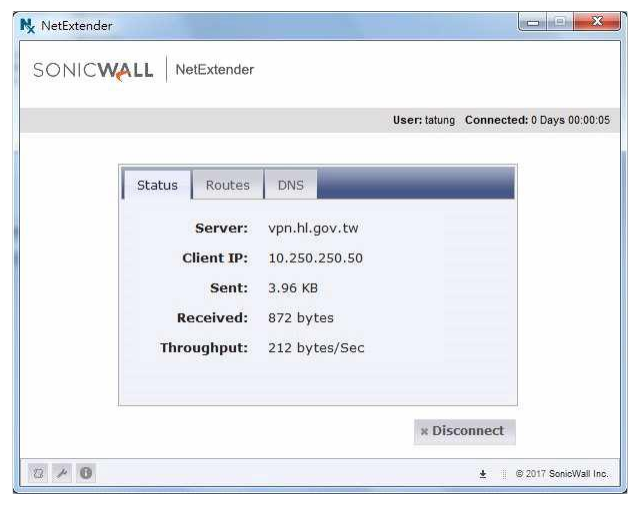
NetExtender

SONICWALL | NetExtender

User: tatung Connected: 0 Days 00:00:05

Status | Routes | DNS

| | |
|---|---|
| Server: | vpn.hl.gov.tw |
| Client IP: | 10.250.250.50 |
| Sent: | 3.96 KB |
| Received: | 872 bytes |
| Throughput: | 212 bytes/Sec |

× Disconnect

© 2017 SonicWall Inc.